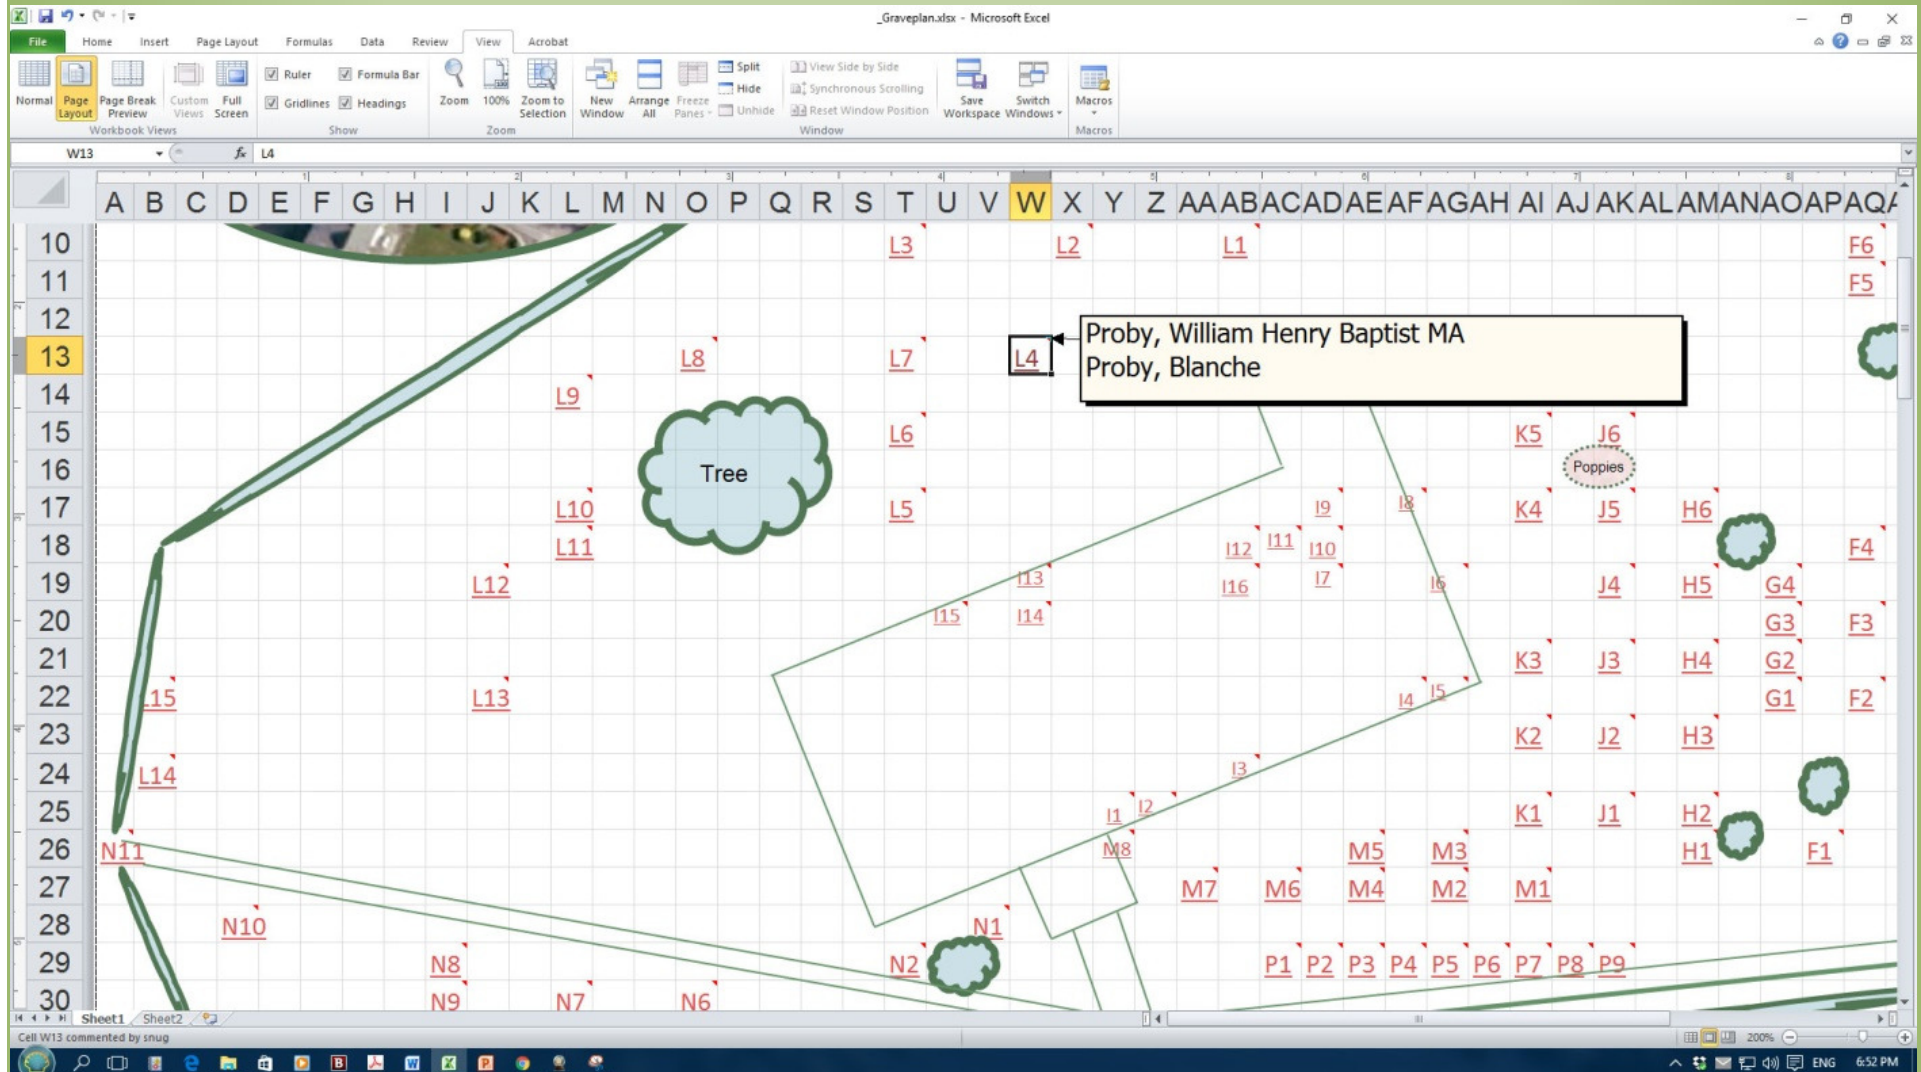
_Graveplan.xlsx - Microsoft Excel

File Home Insert Page Layout Formulas Data Review View Acrobat

Normal Page Layout Page Break Preview Custom Views Full Screen
Workbook Views
Ruler Formula Bar Gridlines Headings
Show
Zoom 100% Zoom to Selection
Zoom
New Window Arrange All Freeze Panes Split Hide Unhide View Side by Side Synchronous Scrolling Reset Window Position Save Workspace Switch Windows
Window
Macros
Macros

W13 $f_x$ L4

A B C D E F G H I J K L M N O P Q R S T U V W X Y Z AA AB AC AD AE AF AG AH AI AJ AK AL AM AN AO AP AQ

10 11 12 13 14 15 16 17 18 19 20 21 22 23 24 25 26 27 28 29 30

L3 L2 L1 F6 F5
Proby, William Henry Baptist MA
Proby, Blanche
L8 L7 L4
L9
L6 K5 J6
Tree
Poppies
L10 L5 I9 I8 K4 J5 H6
L11 I12 I11 I10 F4
L12 I13 I7 I16 I6 J4 H5 G4
I15 I14 G3 F3
K3 J3 H4 G2
L15 L13 I4 I5 G1 F2
K2 J2 H3
L14 I3
I1 I2 K1 J1 H2
N11 M8 M5 M3 H1 F1
M7 M6 M4 M2 M1
N10 N1
N8 N2 P1 P2 P3 P4 P5 P6 P7 P8 P9
N9 N7 N6

Sheet1 Sheet2
Cell W13 commented by snug
200%
ENG 6:52 PM